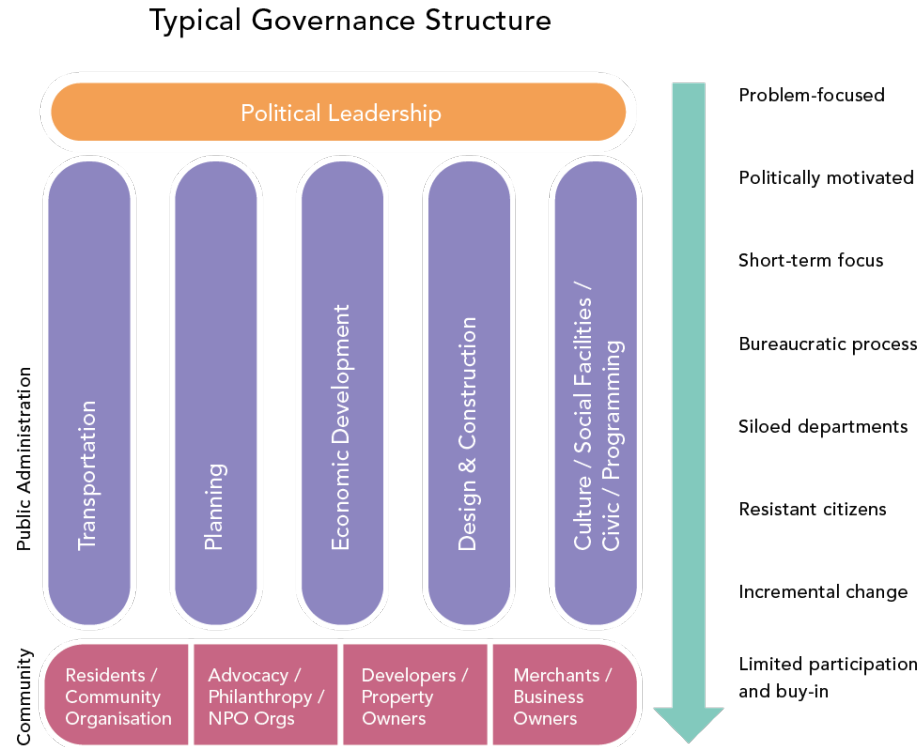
Typical Governance Structure

Political Leadership

Public Administration

Transportation

Planning

Economic Development

Design & Construction

Culture / Social Facilities / Civic / Programming

Community

Residents / Community Organisation

Advocacy / Philanthropy / NPO Orgs

Developers / Property Owners

Merchants / Business Owners

Problem-focused

Politically motivated

Short-term focus

Bureaucratic process

Siloed departments

Resistant citizens

Incremental change

Limited participation and buy-in